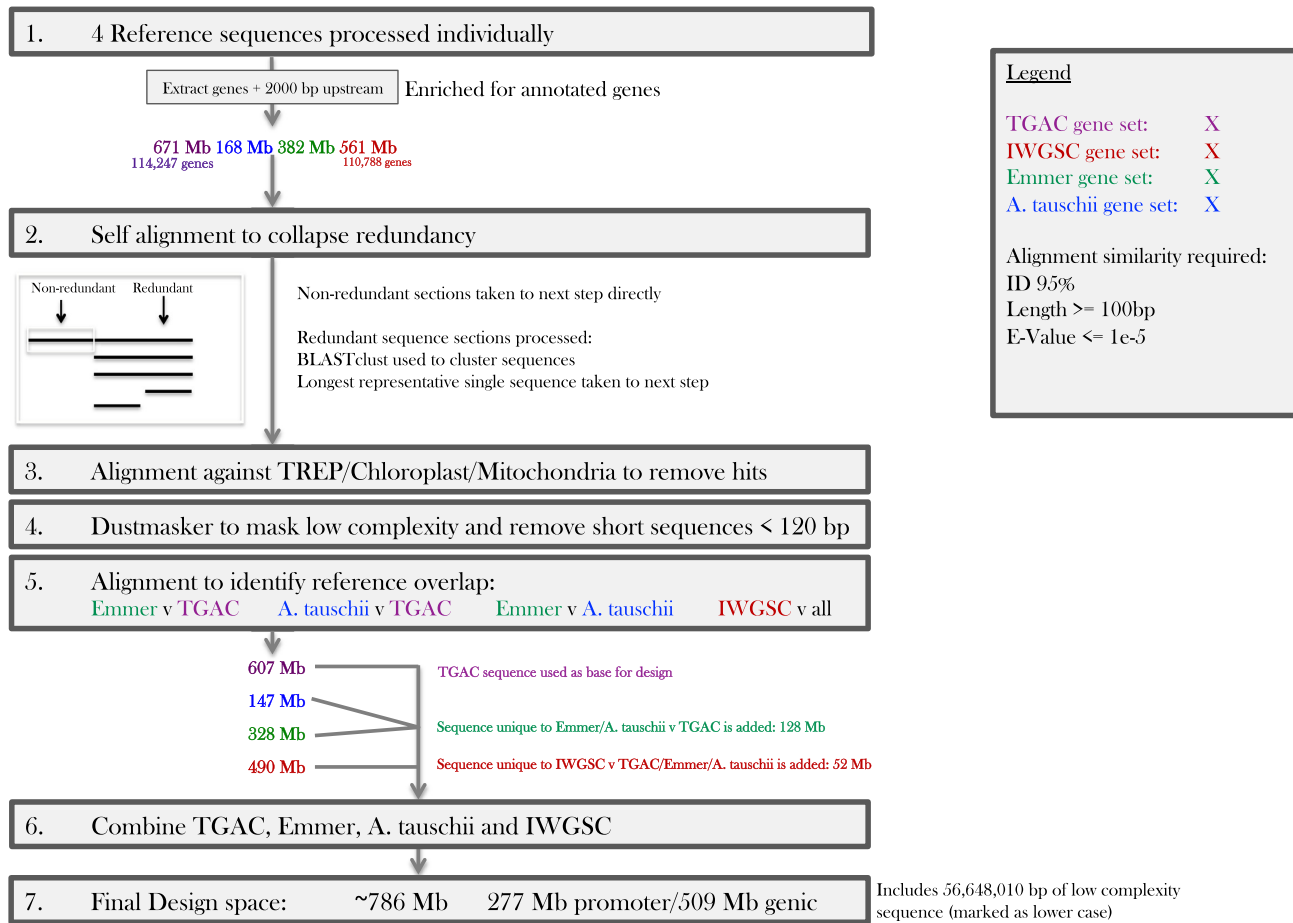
1. 4 Reference sequences processed individually

Extract genes + 2000 bp upstream

Enriched for annotated genes

671 Mb 168 Mb 382 Mb 561 Mb
114,247 genes 110,788 genes

2. Self alignment to collapse redundancy

Non-redundant Redundant

Non-redundant sections taken to next step directly

Redundant sequence sections processed:
BLASTclust used to cluster sequences
Longest representative single sequence taken to next step

3. Alignment against TREP/Chloroplast/Mitochondria to remove hits

4. Dustmasker to mask low complexity and remove short sequences < 120 bp

5. Alignment to identify reference overlap:
Emmer v TGAC A. tauschii v TGAC Emmer v A. tauschii IWGSC v all

607 Mb
147 Mb
328 Mb
490 Mb

TGAC sequence used as base for design

Sequence unique to Emmer/A. tauschii v TGAC is added: 128 Mb

Sequence unique to IWGSC v TGAC/Emmer/A. tauschii is added: 52 Mb

6. Combine TGAC, Emmer, A. tauschii and IWGSC

7. Final Design space: ~786 Mb 277 Mb promoter/509 Mb genic

Includes 56,648,010 bp of low complexity sequence (marked as lower case)

Legend

TGAC gene set: X
IWGSC gene set: X
Emmer gene set: X
A. tauschii gene set: X

Alignment similarity required:
ID 95%
Length >= 100bp
E-Value <= 1e-5